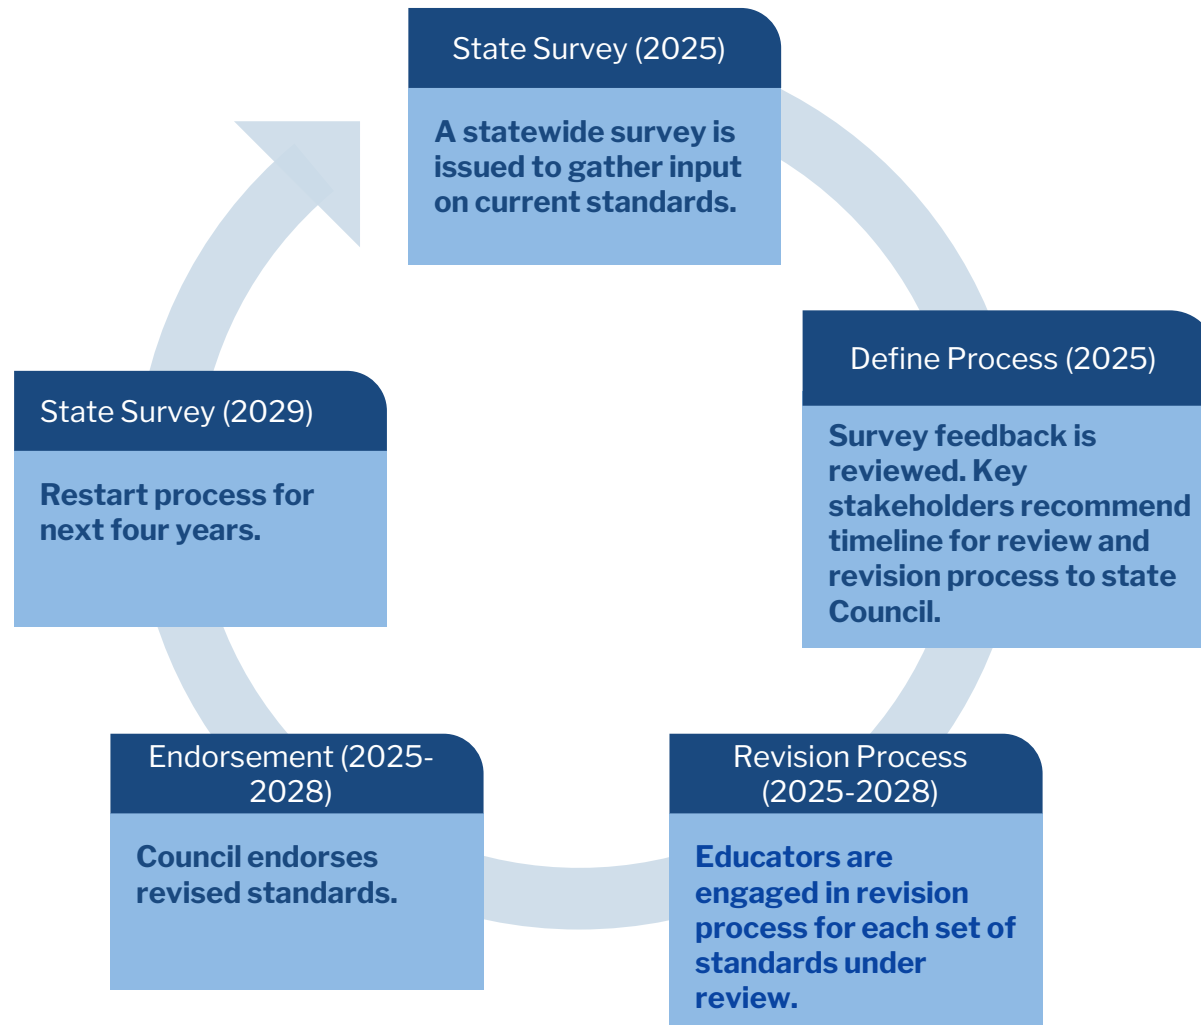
State Survey (2025)

A statewide survey is issued to gather input on current standards.

Define Process (2025)

Survey feedback is reviewed. Key stakeholders recommend timeline for review and revision process to state Council.

Revision Process (2025-2028)

Educators are engaged in revision process for each set of standards under review.

Endorsement (2025-2028)

Council endorses revised standards.

State Survey (2029)

Restart process for next four years.